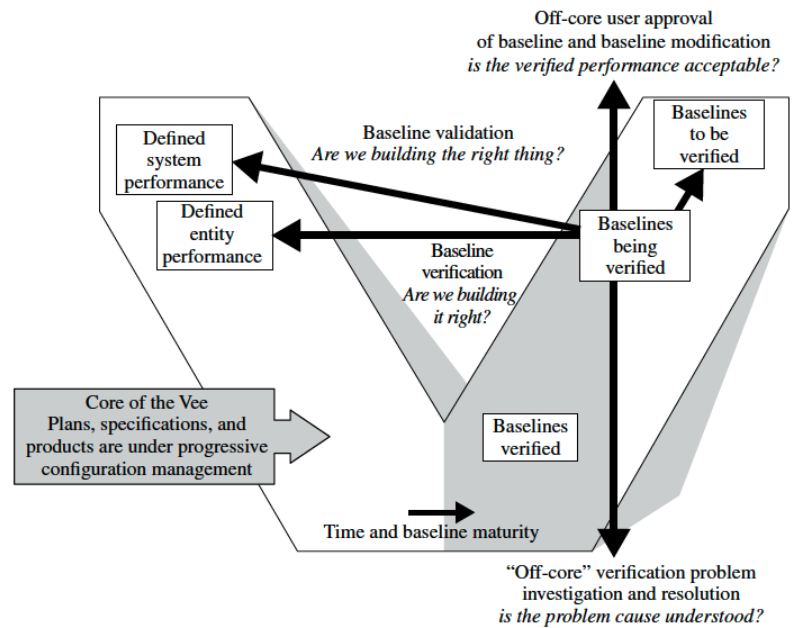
Off-core user approval of baseline and baseline modification
*is the verified performance acceptable?*

Defined system performance

Baseline validation
*Are we building the right thing?*

Baselines to be verified

Defined entity performance

Baselines being verified

Baseline verification
*Are we building it right?*

Core of the Vee
Plans, specifications, and products are under progressive configuration management

Baselines verified

Time and baseline maturity

"Off-core" verification problem investigation and resolution
*is the problem cause understood?*